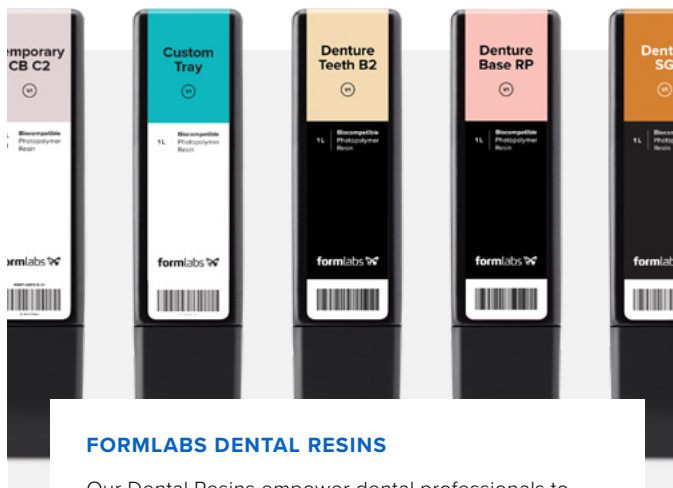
emporary CB C2

V1

Biocompatible Photopolymer Resin

formlabs

Custom Tray

V1

1L

Biocompatible Photopolymer Resin

formlabs

Denture Teeth B2

V1

1L

Biocompatible Photopolymer Resin

formlabs

Denture Base RP

V1

1L

Biocompatible Photopolymer Resin

formlabs

Dent SG

V1

1L

Bioc Photo Resin

formlabs

FORMLABS DENTAL RESINS

Our Dental Resins empower dental professionals to